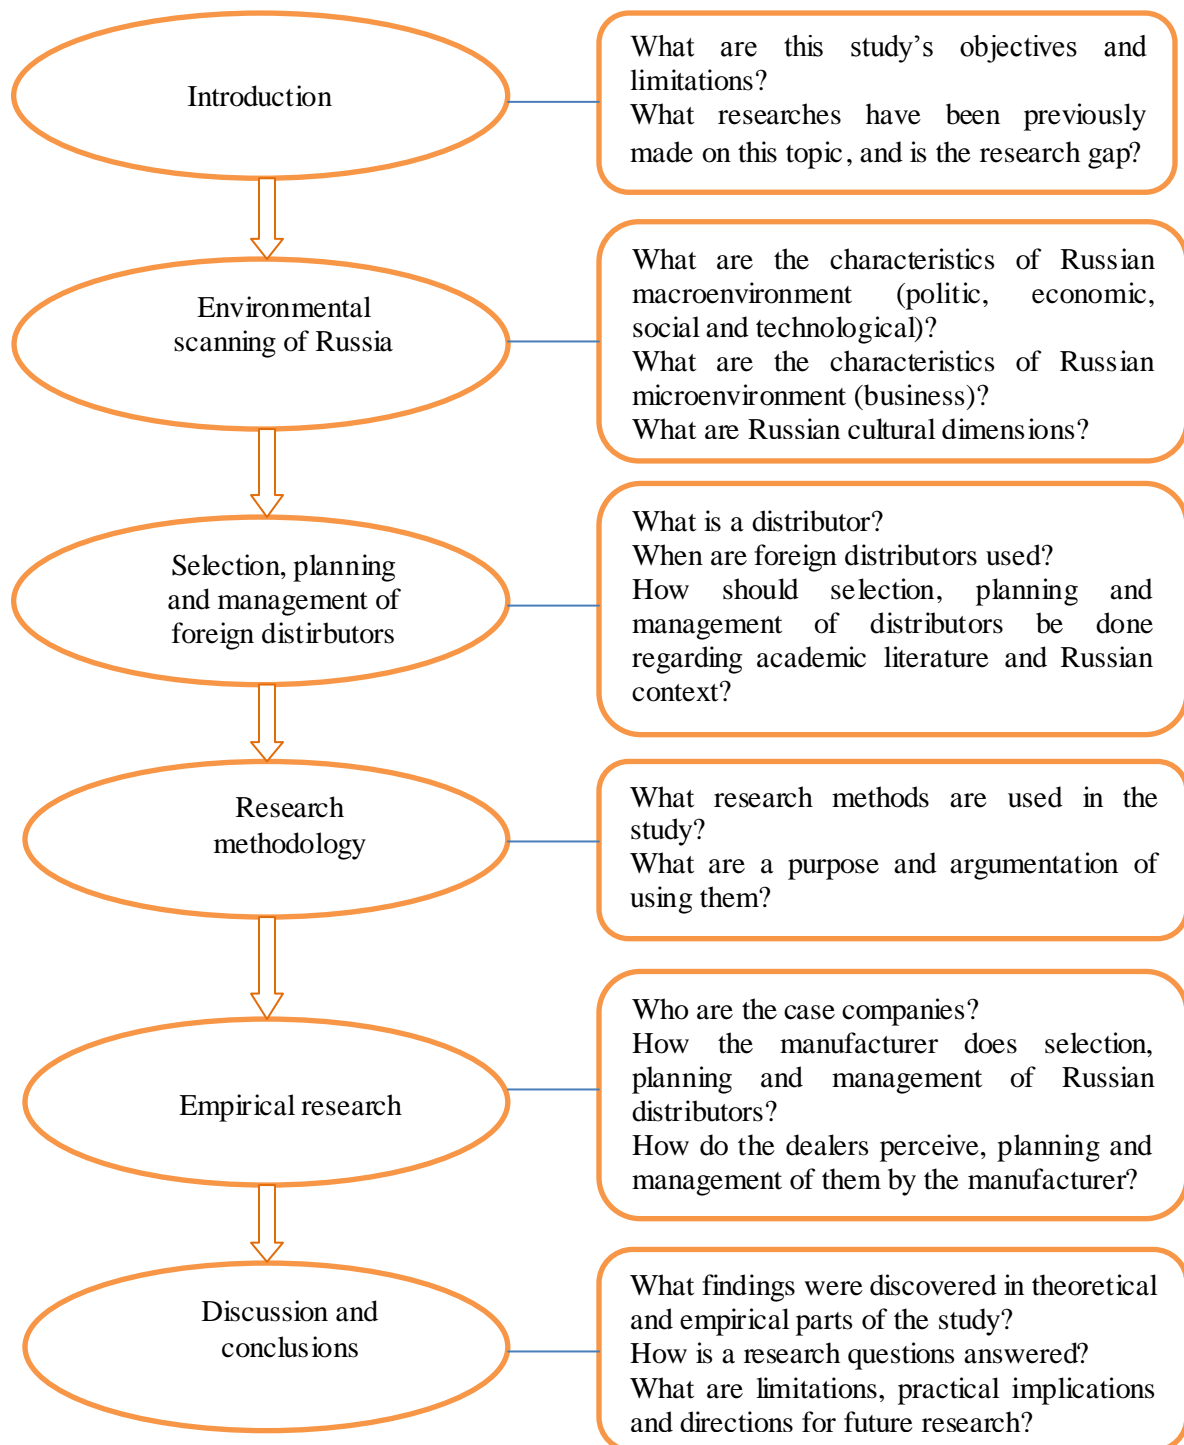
Introduction

What are this study’s objectives and limitations?
What researches have been previously made on this topic, and is the research gap?

Environmental scanning of Russia

What are the characteristics of Russian macroenvironment (politic, economic, social and technological)?
What are the characteristics of Russian microenvironment (business)?
What are Russian cultural dimensions?

Selection, planning and management of foreign distirbutors

What is a distributor?
When are foreign distributors used?
How should selection, planning and management of distributors be done regarding academic literature and Russian context?

Research methodology

What research methods are used in the study?
What are a purpose and argumentation of using them?

Empirical research

Who are the case companies?
How the manufacturer does selection, planning and management of Russian distributors?
How do the dealers perceive, planning and management of them by the manufacturer?

Discussion and conclusions

What findings were discovered in theoretical and empirical parts of the study?
How is a research questions answered?
What are limitations, practical implications and directions for future research?